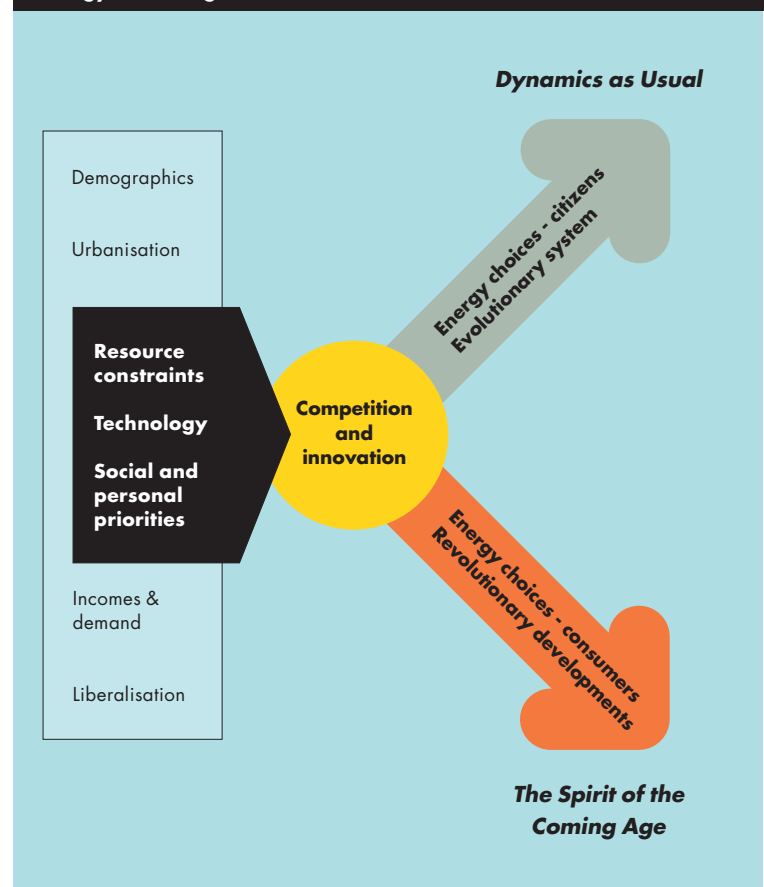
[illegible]

Dynamics as Usual

Demographics

Urbanisation

Resource constraints

Technology

Social and personal priorities

Incomes & demand

Liberalisation

Competition and innovation

Energy choices - citizens
Evolutionary system

Energy choices - consumers
Revolutionary developments

The Spirit of the Coming Age